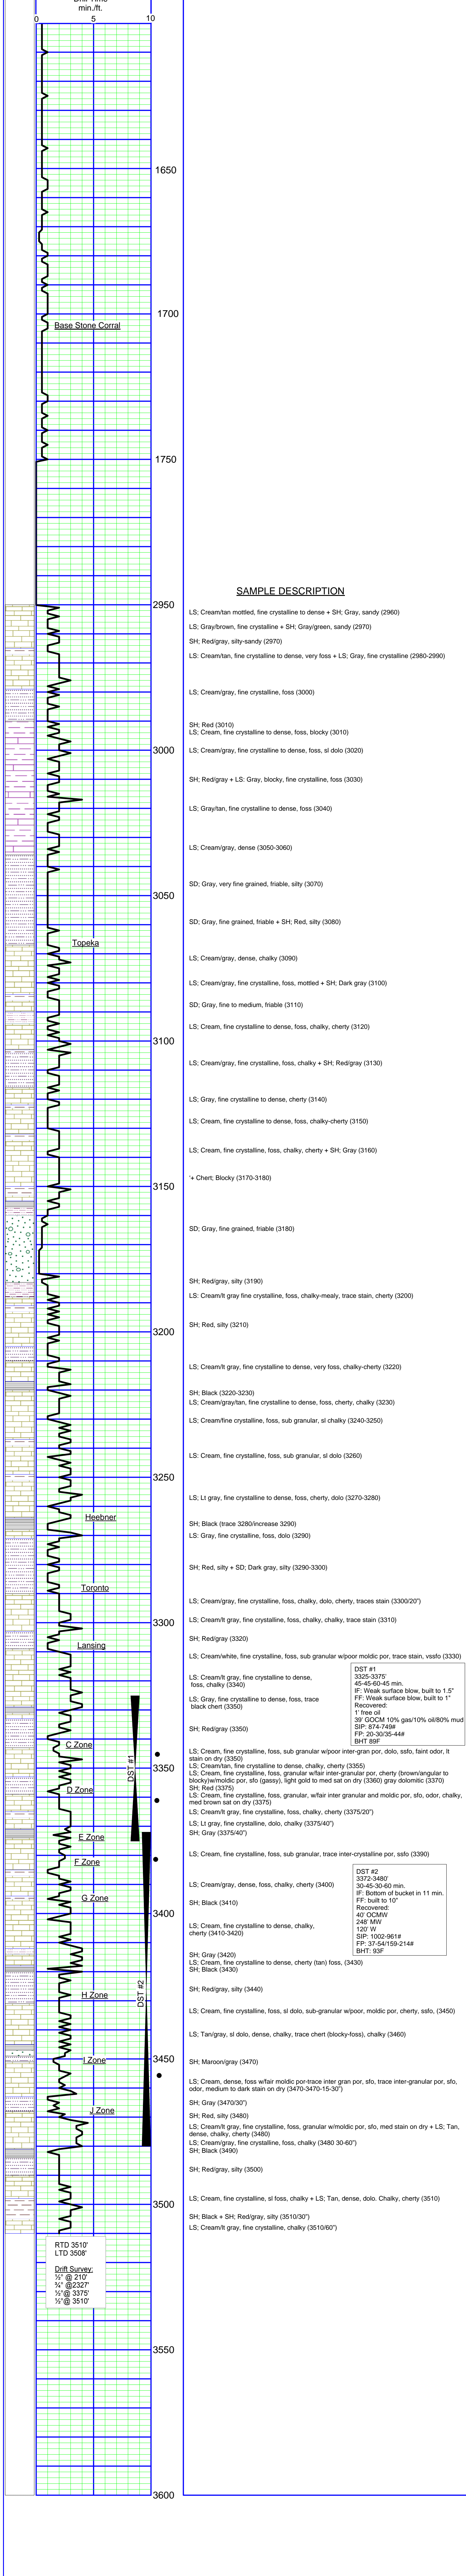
Drill Time
min./ft.
0 5 10

1650
1700
Base Stone Corral
1750
2950
3000
3050
Topeka
3100
3150
3200
3250
Heebner
Toronto
3300
Lansing
C Zone
DST #1
3350
D Zone
E Zone
F Zone
G Zone
3400
H Zone
DST #2
I Zone
3450
J Zone
3500
3550
3600

RTD 3510'
LTD 3508'

Drift Survey:
½° @ 210'
¾° @2327'
½°@ 3375'
½°@ 3510'

SAMPLE DESCRIPTION

LS; Cream/tan mottled, fine crystalline to dense + SH; Gray, sandy (2960)

LS; Gray/brown, fine crystalline + SH; Gray/green, sandy (2970)

SH; Red/gray, silty-sandy (2970)

LS: Cream/tan, fine crystalline to dense, very foss + LS; Gray, fine crystalline (2980-2990)

LS; Cream/gray, fine crystalline, foss (3000)

SH; Red (3010)
LS: Cream, fine crystalline to dense, foss, blocky (3010)

LS; Cream/gray, fine crystalline to dense, foss, sl dolo (3020)

SH; Red/gray + LS; Gray, blocky, fine crystalline, foss (3030)

LS; Gray/tan, fine crystalline to dense, foss (3040)

LS; Cream/gray, dense (3050-3060)

SD; Gray, very fine grained, friable, silty (3070)

SD; Gray, fine grained, friable + SH; Red, silty (3080)

LS; Cream/gray, dense, chalky (3090)

LS; Cream/gray, fine crystalline, foss, mottled + SH; Dark gray (3100)

SD; Gray, fine to medium, friable (3110)

LS; Cream, fine crystalline to dense, foss, chalky, cherty (3120)

LS; Cream/gray, fine crystalline, foss, chalky + SH; Red/gray (3130)

LS; Gray, fine crystalline to dense, cherty (3140)

LS; Cream, fine crystalline to dense, foss, chalky-cherty (3150)

LS; Cream, fine crystalline, foss, chalky, cherty + SH; Gray (3160)

'+ Chert; Blocky (3170-3180)

SD; Gray, fine grained, friable (3180)

SH; Red/gray, silty (3190)

LS: Cream/lt gray fine crystalline, foss, chalky-mealy, trace stain, cherty (3200)

SH; Red, silty (3210)

LS; Cream/lt gray, fine crystalline to dense, very foss, chalky-cherty (3220)

SH; Black (3220-3230)
LS; Cream/gray/tan, fine crystalline to dense, foss, cherty, chalky (3230)

LS; Cream/fine crystalline, foss, sub granular, sl chalky (3240-3250)

LS: Cream, fine crystalline, foss, sub granular, sl dolo (3260)

LS; Lt gray, fine crystalline to dense, foss, cherty, dolo, (3270-3280)

SH; Black (trace 3280/increase 3290)
LS; Gray, fine crystalline, foss, dolo (3290)

SH; Red, silty + SD; Dark gray, silty (3290-3300)

LS; Cream/gray, fine crystalline, foss, chalky, dolo, cherty, traces stain (3300/20")

LS; Cream/lt gray, fine crystalline, foss, chalky, chalky, trace stain (3310)

SH; Red/gray (3320)

LS; Cream/white, fine crystalline, foss, sub granular w/poor moldic por, trace stain, vssfo (3330)

LS; Cream/lt gray, fine crystalline to dense, foss, chalky (3340)

LS; Gray, fine crystalline to dense, foss, trace black chert (3350)

SH; Red/gray (3350)

DST #1
3325-3375'
45-45-60-45 min.
IF: Weak surface blow, built to 1.5"
FF: Weak surface blow, built to 1"
Recovered:
1' free oil
39' GOCM 10% gas/10% oil/80% mud
SIP: 874-749#
FP: 20-30/35-44#
BHT 89F

LS; Cream, fine crystalline, foss, sub granular w/poor inter-gran por, dolo, ssfo, faint odor, lt stain on dry (3350)
LS; Cream/tan, fine crystalline to dense, chalky, cherty (3355)
LS; Cream, fine crystalline, foss, granular w/fair inter-granular por, cherty (brown/angular to blocky/w/moldic por, sfo (gassy), light gold to med sat on dry (3360) gray dolomitic (3370)
SH; Red (3375)
LS: Cream, fine crystalline, foss, granular, w/fair inter granular and moldic por, sfo, odor, chalky, med brown sat on dry (3375)
LS; Cream/lt gray, fine crystalline, foss, chalky, cherty (3375/20")
LS; Lt gray, fine crystalline, dolo, chalky (3375/40")
SH; Gray (3375/40")

LS; Cream, fine crystalline, foss, sub granular, trace inter-crystalline por, ssfo (3390)

LS; Cream/gray, dense, foss, chalky, cherty (3400)

SH; Black (3410)

LS; Cream, fine crystalline to dense, chalky, cherty (3410-3420)

DST #2
3372-3480'
30-45-30-60 min.
IF: Bottom of bucket in 11 min.
FF: built to 10"
Recovered:
40' OCMW
248' MW
120' W
SIP: 1002-961#
FP: 37-54/159-214#
BHT: 93F

SH; Gray (3420)
LS; Cream, fine crystalline to dense, cherty (tan) foss, (3430)
SH; Black (3430)

SH; Red/gray, silty (3440)

LS; Cream, fine crystalline, foss, sl dolo, sub-granular w/poor, moldic por, cherty, ssfo, (3450)

LS; Tan/gray, sl dolo, dense, chalky, trace chert (blocky-foss), chalky (3460)

SH; Maroon/gray (3470)

LS; Cream, dense, foss w/fair moldic por-trace inter gran por, sfo, trace inter-granular por, sfo, odor, medium to dark stain on dry (3470-3470-15-30")
SH; Gray (3470/30")
SH; Red, silty (3480)
LS; Cream/lt gray, fine crystalline, foss, granular w/moldic por, sfo, med stain on dry + LS; Tan, dense, chalky, cherty (3480)
LS; Cream/gray, fine crystalline, foss, chalky (3480 30-60")
SH; Black (3490)

SH; Red/gray, silty (3500)

LS; Cream, fine crystalline, sl foss, chalky + LS; Tan, dense, dolo. Chalky, cherty (3510)

SH; Black + SH; Red/gray, silty (3510/30")
LS; Cream/lt gray, fine crystalline, chalky (3510/60")